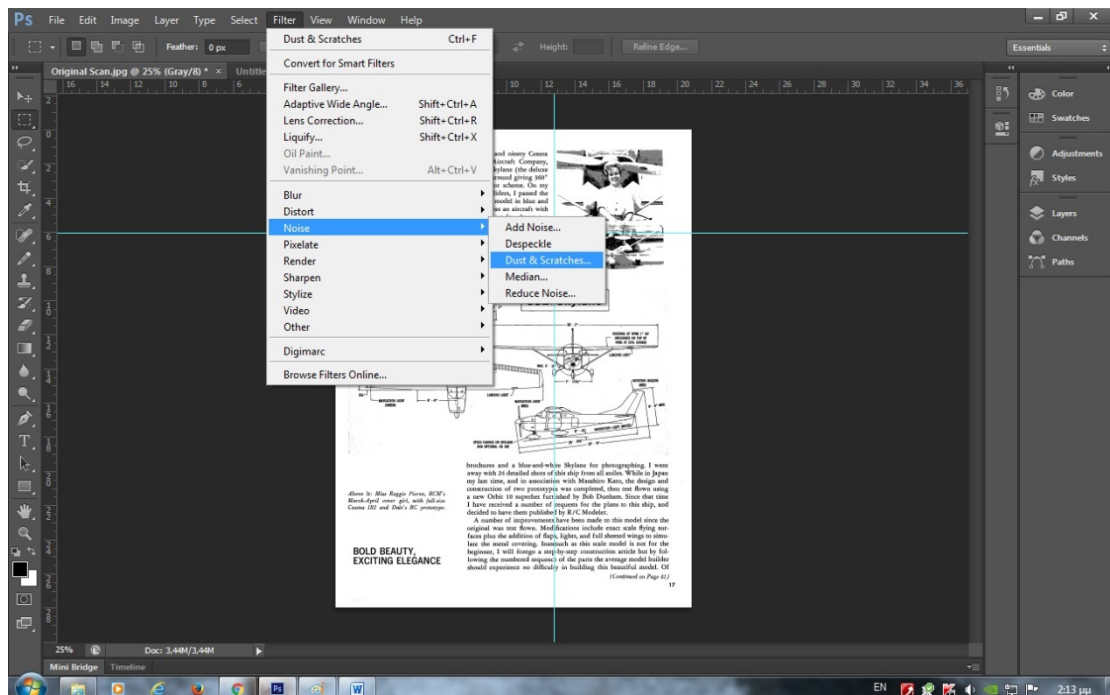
Ps File Edit Image Layer Type Select Filter View Window Help

Feather: 0 px

Height:

Refine Edge...

Essentials

Original Scan.jpg @ 25% (Gray/8) * ×

Untitle

Dust & Scratches Ctrl+F

Convert for Smart Filters

Filter Gallery...

Adaptive Wide Angle... Shift+Ctrl+A

Lens Correction... Shift+Ctrl+R

Liquify... Shift+Ctrl+X

Oil Paint...

Vanishing Point... Alt+Ctrl+V

Blur

Distort

Noise

Pixelate

Render

Sharpen

Stylize

Video

Other

Digimarc

Browse Filters Online...

Add Noise...

Despeckle

Dust & Scratches...

Median...

Reduce Noise...

Color

Swatches

Adjustments

Styles

Layers

Channels

Paths

and ninety Cessna Aircraft Company, kylane (the deluxe treand giving 160° or scheme. On my liders, I passed the model in blue and as an aircraft with

brochures and a blue-and-white Skylane for photographing. I went away with 24 detailed shots of this ship from all angles. While in Japan my last time, and in association with Masahiro Kato, the design and construction of two prototypes was completed, then test flown using a new Orbit 10 superhet furnished by Bob Dunham. Since that time I have received a number of requests for the plans to this ship, and decided to have them published by R/C Modeler.

A number of improvements have been made to this model since the original was test flown. Modifications include exact scale flying surfaces plus the addition of flaps, lights, and full shotted wings to simulate the metal covering. Inasmuch as this scale model is not for the beginner, I will forego a step-by-step construction article but by following the numbered sequence of the parts the average model builder should experience no difficulty in building this beautiful model. Of

(Continued on Page 41)

17

Above lt: Miss Reggie Pierce, RCM's March-April cover girl, with full-size Cessna 182 and Dale's RC prototype.

BOLD BEAUTY, EXCITING ELEGANCE

25% Doc: 3,44M/3,44M

Mini Bridge Timeline

EN 2:13 μμ